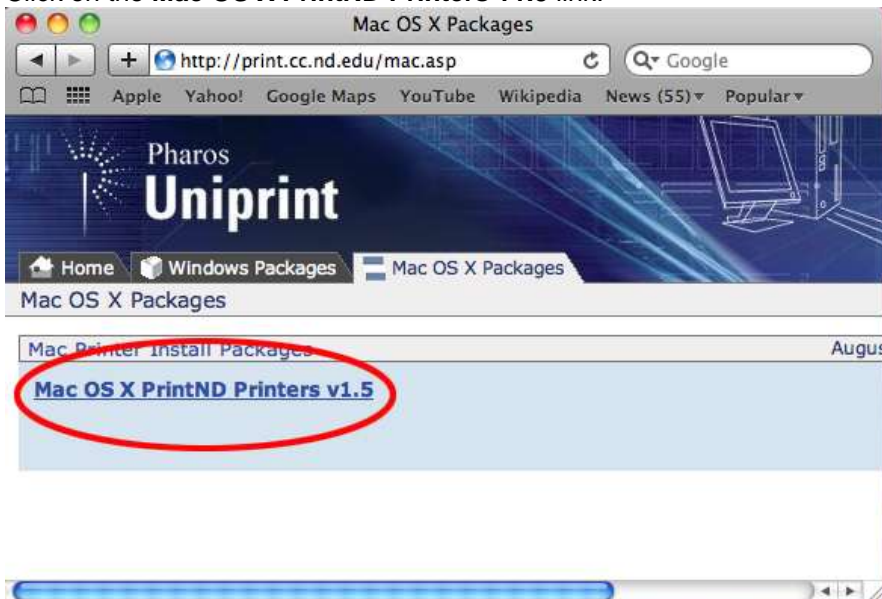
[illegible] Mac OS X PrintND Printers v1.5 link.

Mac OS X Packages

http://print.cc.nd.edu/mac.asp

Google

Apple Yahoo! Google Maps YouTube Wikipedia News (55) Popular

Pharos
Uniprint

Home Windows Packages Mac OS X Packages

Mac OS X Packages

Mac Printer Install Packages

Augus

Mac OS X PrintND Printers v1.5